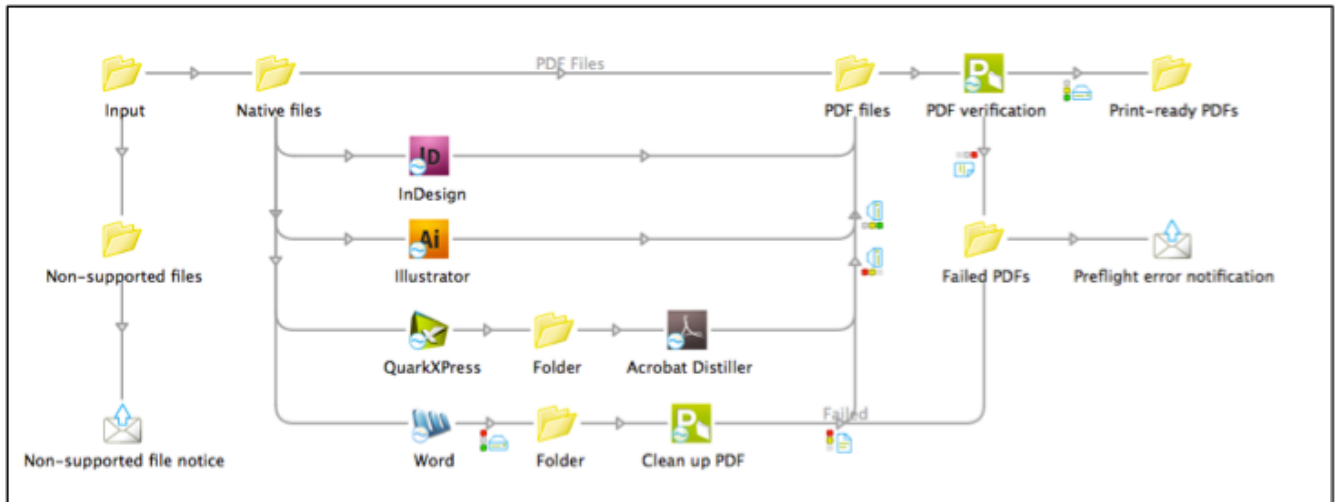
Input
Native files
PDF Files
PDF files
PDF verification
Print-ready PDFs
ID
InDesign
Ai
Illustrator
Non-supported files
Failed PDFs
Preflight error notification
QuarkXPress
Folder
Acrobat Distiller
Failed
Non-supported file notice
Word
Folder
Clean up PDF